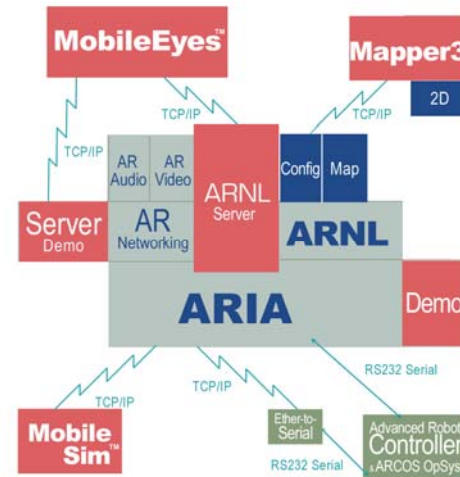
MobileEyes™

Mapper3

2D

TCP/IP

TCP/IP

TCP/IP

AR Audio

AR Video

ARNL Server

Config

Map

Server Demo

AR Networking

ARNL

ARIA

Demo

RS232 Serial

TCP/IP

TCP/IP

Mobile Sim™

Ether-to-Serial

Advanced Robot Controller & ARCOS OpSys

RS232 Serial